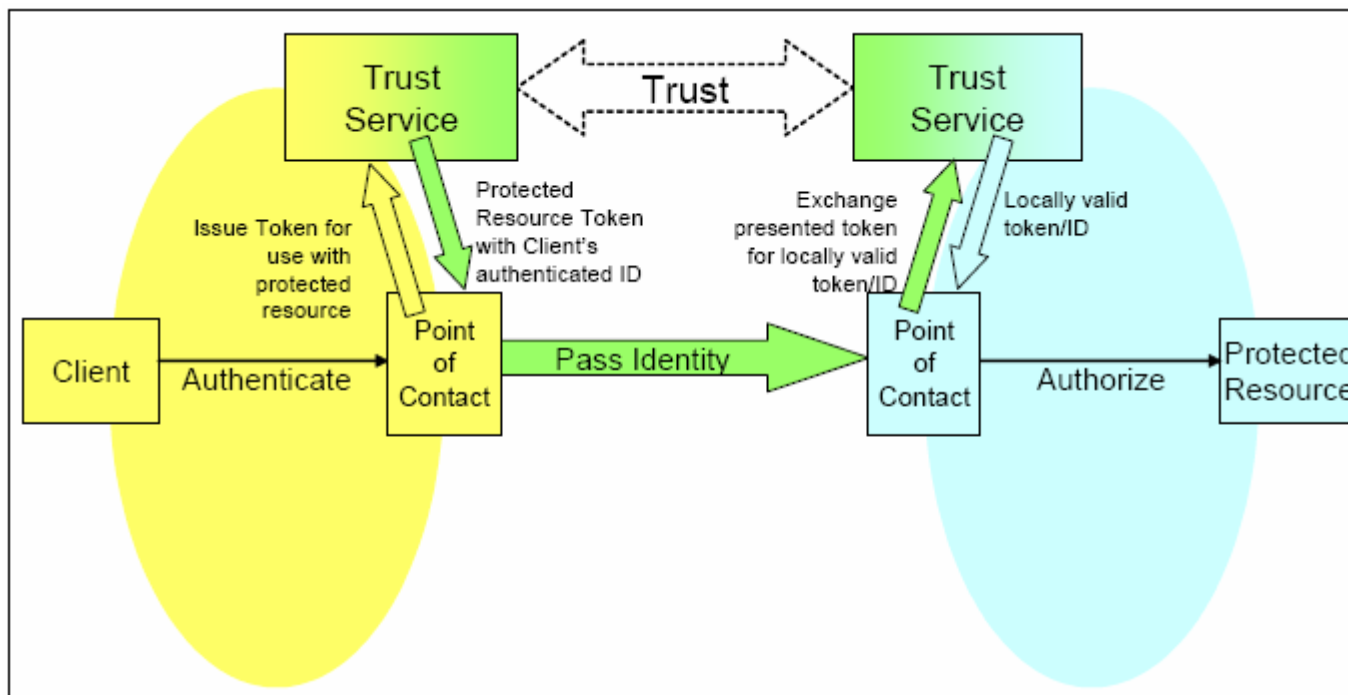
Trust Service

Trust

Trust Service

Issue Token for use with protected resource

Protected Resource Token with Client's authenticated ID

Exchange presented token for locally valid token/ID

Locally valid token/ID

Client

Authenticate

Point of Contact

Pass Identity

Point of Contact

Authorize

Protected Resource